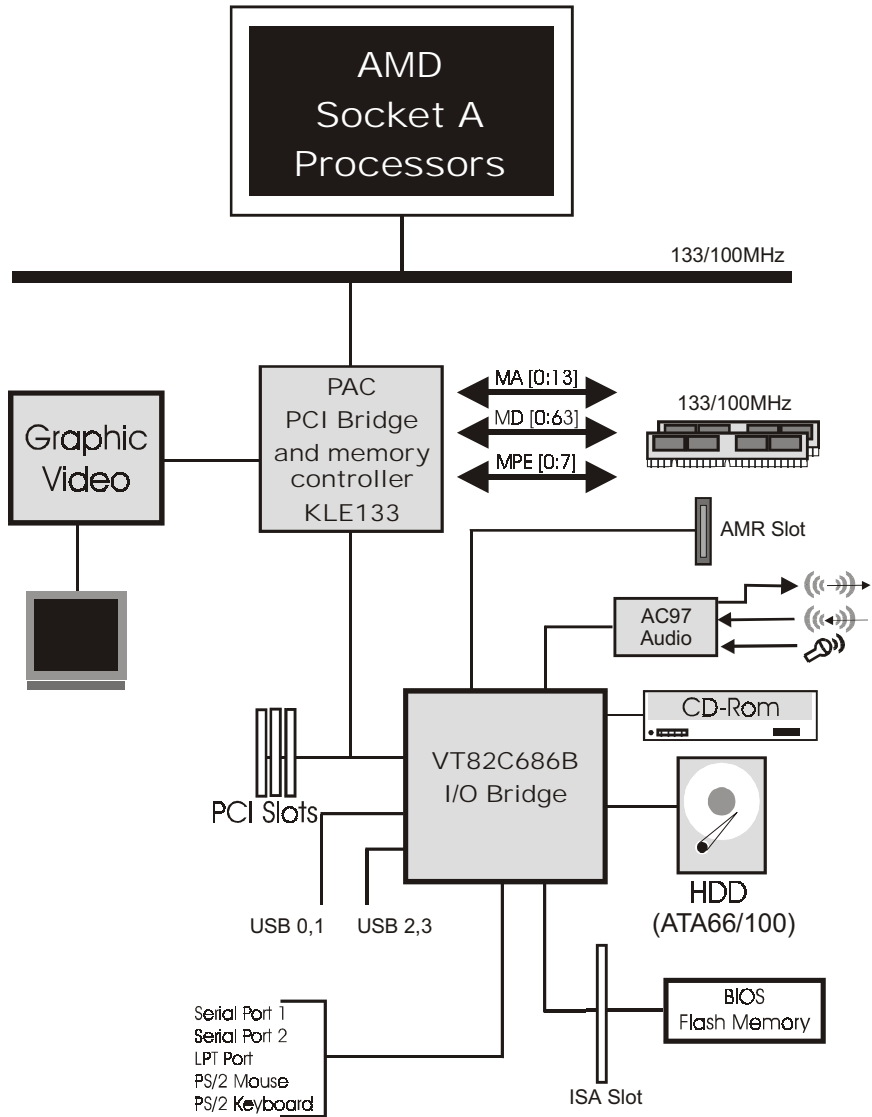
AMD
Socket A
Processors

133/100MHz

PAC
PCI Bridge
and memory
controller
KLE133

MA [0:13]
MD [0:63]
MPE [0:7]

133/100MHz

Graphic
Video

AMR Slot

AC97
Audio

CD-Rom

VT82C686B
I/O Bridge

PCI Slots

HDD
(ATA66/100)

USB 0,1
USB 2,3

BIOS
Flash Memory

Serial Port 1
Serial Port 2
LPT Port
PS/2 Mouse
PS/2 Keyboard

ISA Slot